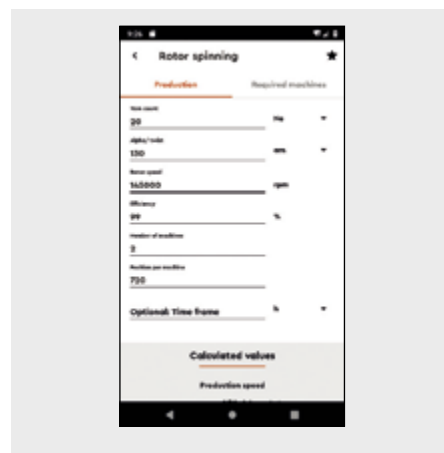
Rotor spinning

Production

Required machines

Yarn count
20
Ne

Alpha / twist
130
αm

Rotor speed
140000
rpm

Efficiency
99
%

Number of machines
3

Position per machine
720

Optional: Time frame
h

Calculated values

Production speed
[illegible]